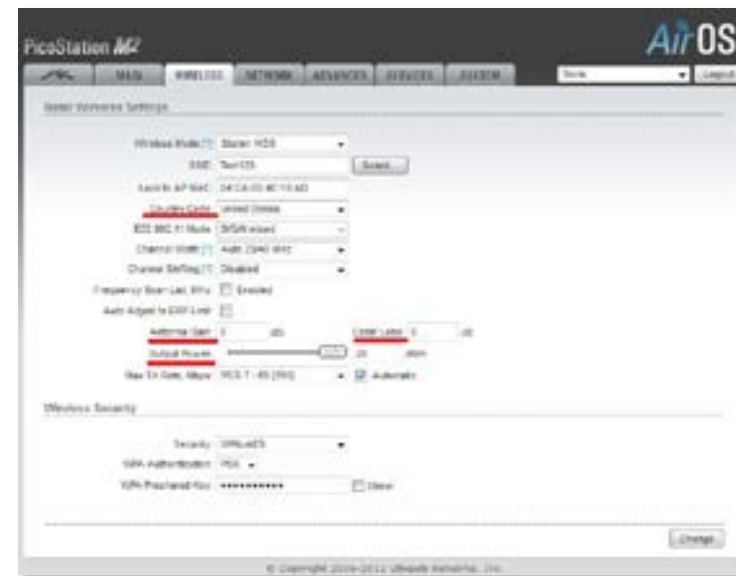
PicoStation M2

AirOS

MAIN | WIRELESS | NETWORK | ADVANCED | SERVICES | SYSTEM

Tools | Logout

Basic Wireless Settings

Wireless Mode: [?] Station WDS

SSID: TestOS | Select...

Lock to AP MAC: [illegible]

Country Code: United States

IEEE 802.11 Mode: B/G/N mixed

Channel Width: [?] Auto 20/40 MHz

Channel Shifting: [?] Disabled

Frequency Scan List, MHz: Enabled

Auto Adjust to EIRP Limit:

Antenna Gain: 0 dBi | Cable Loss: 0 dB

Output Power: 20 dBm

Max TX Rate, Mbps: MCS 7 - 65 [150] | Automatic

Wireless Security

Security: WPA2-AES

WPA Authentication: PSK

WPA Preshared Key: ••••••••••• | Show

Change

© Copyright 2006-2012 Ubiquiti Networks, Inc.